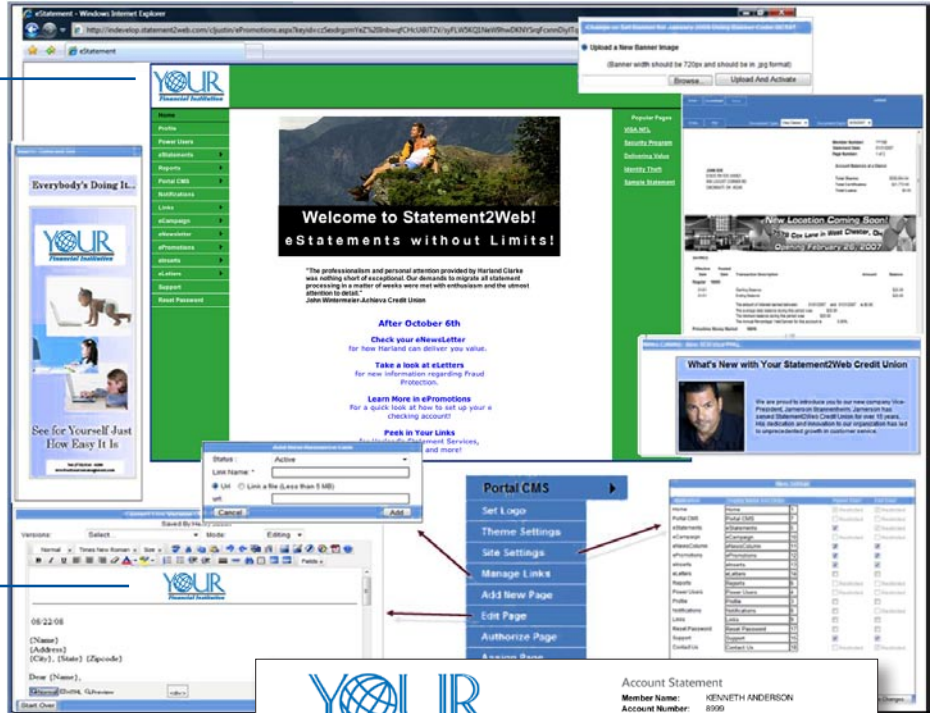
eStatement - Windows Internet Explorer

http://indevelop.statement2web.com/cjjustin/ePromotions.aspx?keyid=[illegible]

eStatement

Change or Set Banner for January 2008 Using Banner Code BC587

Upload a New Banner Image

(Banner width should be 720px and should be in .jpg format)

Browse... Upload And Activate

YOUR Financial Institution

Home
Profile
Power Users
eStatements
Reports
Portal CMS
Notifications
Links
eCampaign
eNewsletter
ePromotions
eAlerts
eLetters
Support
Reset Password

Welcome to Statement2Web!
eStatements without Limits!

"The professionalism and personal attention provided by Harland Clarke was nothing short of exceptional. Our demands to migrate all statement processing in a matter of weeks were met with enthusiasm and the utmost attention to detail."
John Wintermeier-Achieva Credit Union

After October 6th

Check your eNewsLetter
for how Harland can deliver you value.

Take a look at eLetters
for new information regarding Fraud Protection.

Learn More in ePromotions
For a quick look at how to set up your e checking account!

Peek in Your Links
for Harland Statement Services, and more!

Popular Pages
VISA NFL
Security Program
Delivering Value
Identity Theft
Sample Statement

Everybody's Doing It...

YOUR Financial Institution

See for Yourself Just How Easy It Is

New Location Coming Soon!
Opening February 26, 2007

What's New with Your Statement2Web Credit Union

We are proud to introduce you to our new company Vice-President, Jameson Brannenheim. Jameson has served Statement2Web Credit Union for over 10 years. His dedication and innovation to our organization has led to unprecedented growth in customer service.

Add New Resource Link

Status : Active
Link Name: *
Url Link a file (Less than 5 MB)
url
Cancel Add

Saved By Harry Sexton
Versions: Select... Mode: Editing

YOUR Financial Institution

06/22/08

{Name}
{Address}
{City}, {State} {Zipcode}

Dear {Name},

Start Over

Portal CMS
Set Logo
Theme Settings
Site Settings
Manage Links
Add New Page
Edit Page
Authorize Page
Assign Page

Home
Portal CMS
eStatements
eCampaign
eNewsColumn
ePromotions
eAlerts
eLetters
Reports
Power Users
Profile
Notifications
Links
Reset Password
Support
Contact Us

YOUR

Account Statement
Member Name: KENNETH ANDERSON
Account Number: 8999